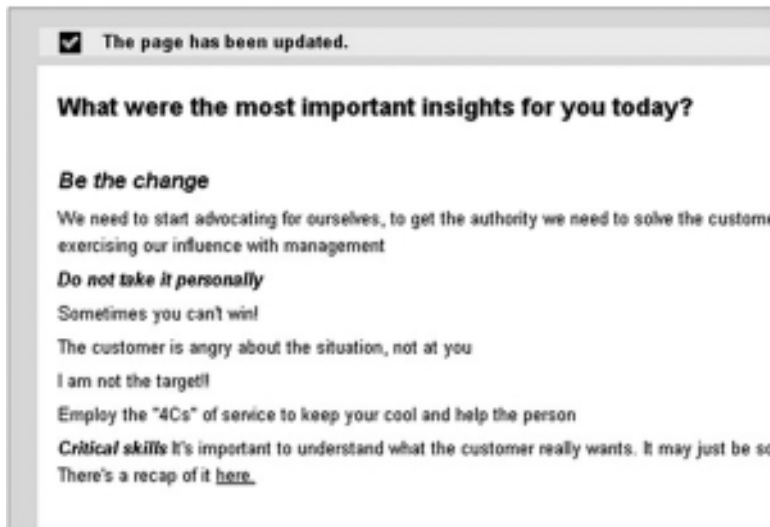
The page has been updated.

What were the most important insights for you today?

Be the change

We need to start advocating for ourselves, to get the authority we need to solve the custome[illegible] exercising our influence with management

Do not take it personally

Sometimes you can't win!

The customer is angry about the situation, not at you

I am not the target!!

Employ the "4Cs" of service to keep your cool and help the person

Critical skills It's important to understand what the customer really wants. It may just be so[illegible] There's a recap of it here.